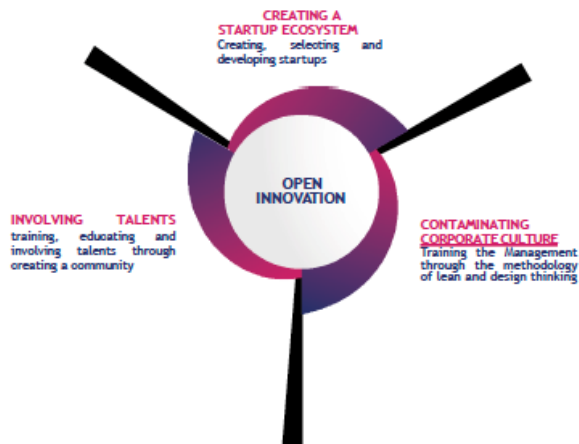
CREATING A STARTUP ECOSYSTEM
Creating, selecting and developing startups

OPEN INNOVATION

INVOLVING TALENTS
training, educating and involving talents through creating a community

CONTAMINATING CORPORATE CULTURE
Training the Management through the methodology of lean and design thinking